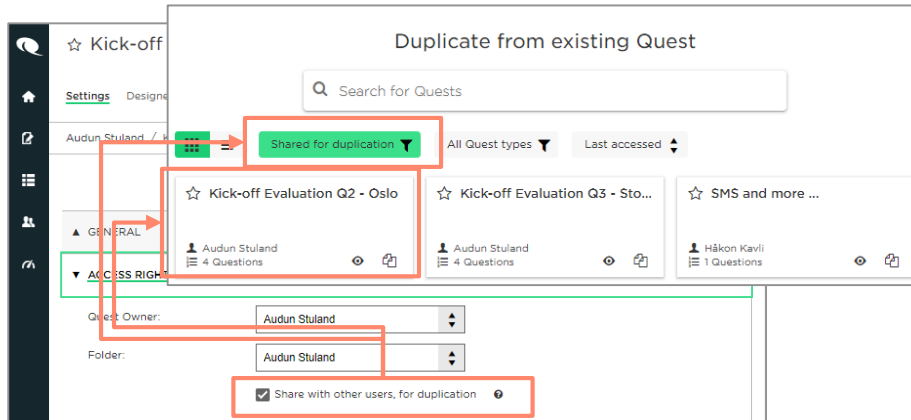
Kick-off

Settings Designe

Audun Stuland /

GENERAL

ACCESS RIGHT

Quest Owner: Audun Stuland

Folder: Audun Stuland

Share with other users, for duplication

Duplicate from existing Quest

Search for Quests

Shared for duplication

All Quest types

Last accessed

Kick-off Evaluation Q2 - Oslo
Audun Stuland
4 Questions

Kick-off Evaluation Q3 - Sto...
Audun Stuland
4 Questions

SMS and more ...
Håkon Kavli
1 Questions